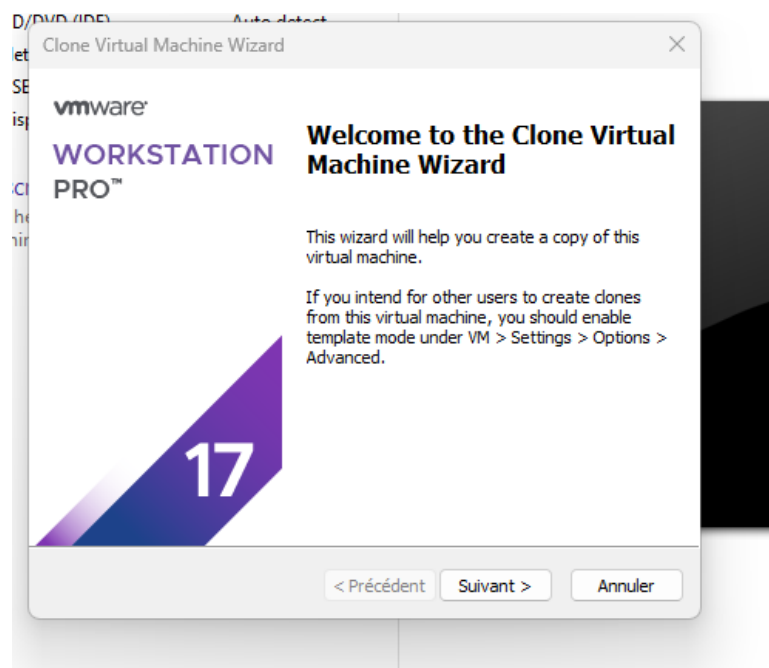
D/DVD (IDE) Auto detect
let
SE
isp
cı
he
hi

Clone Virtual Machine Wizard

vmware
WORKSTATION PRO™

17

Welcome to the Clone Virtual Machine Wizard

This wizard will help you create a copy of this virtual machine.

If you intend for other users to create clones from this virtual machine, you should enable template mode under VM > Settings > Options > Advanced.

< Précédent
Suivant >
Annuler